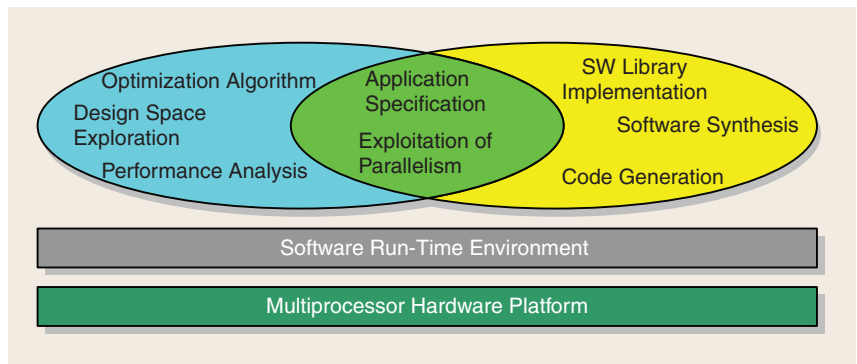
Optimization Algorithm
Design Space Exploration
Performance Analysis

Application Specification
Exploitation of Parallelism

SW Library Implementation
Software Synthesis
Code Generation

Software Run-Time Environment

Multiprocessor Hardware Platform